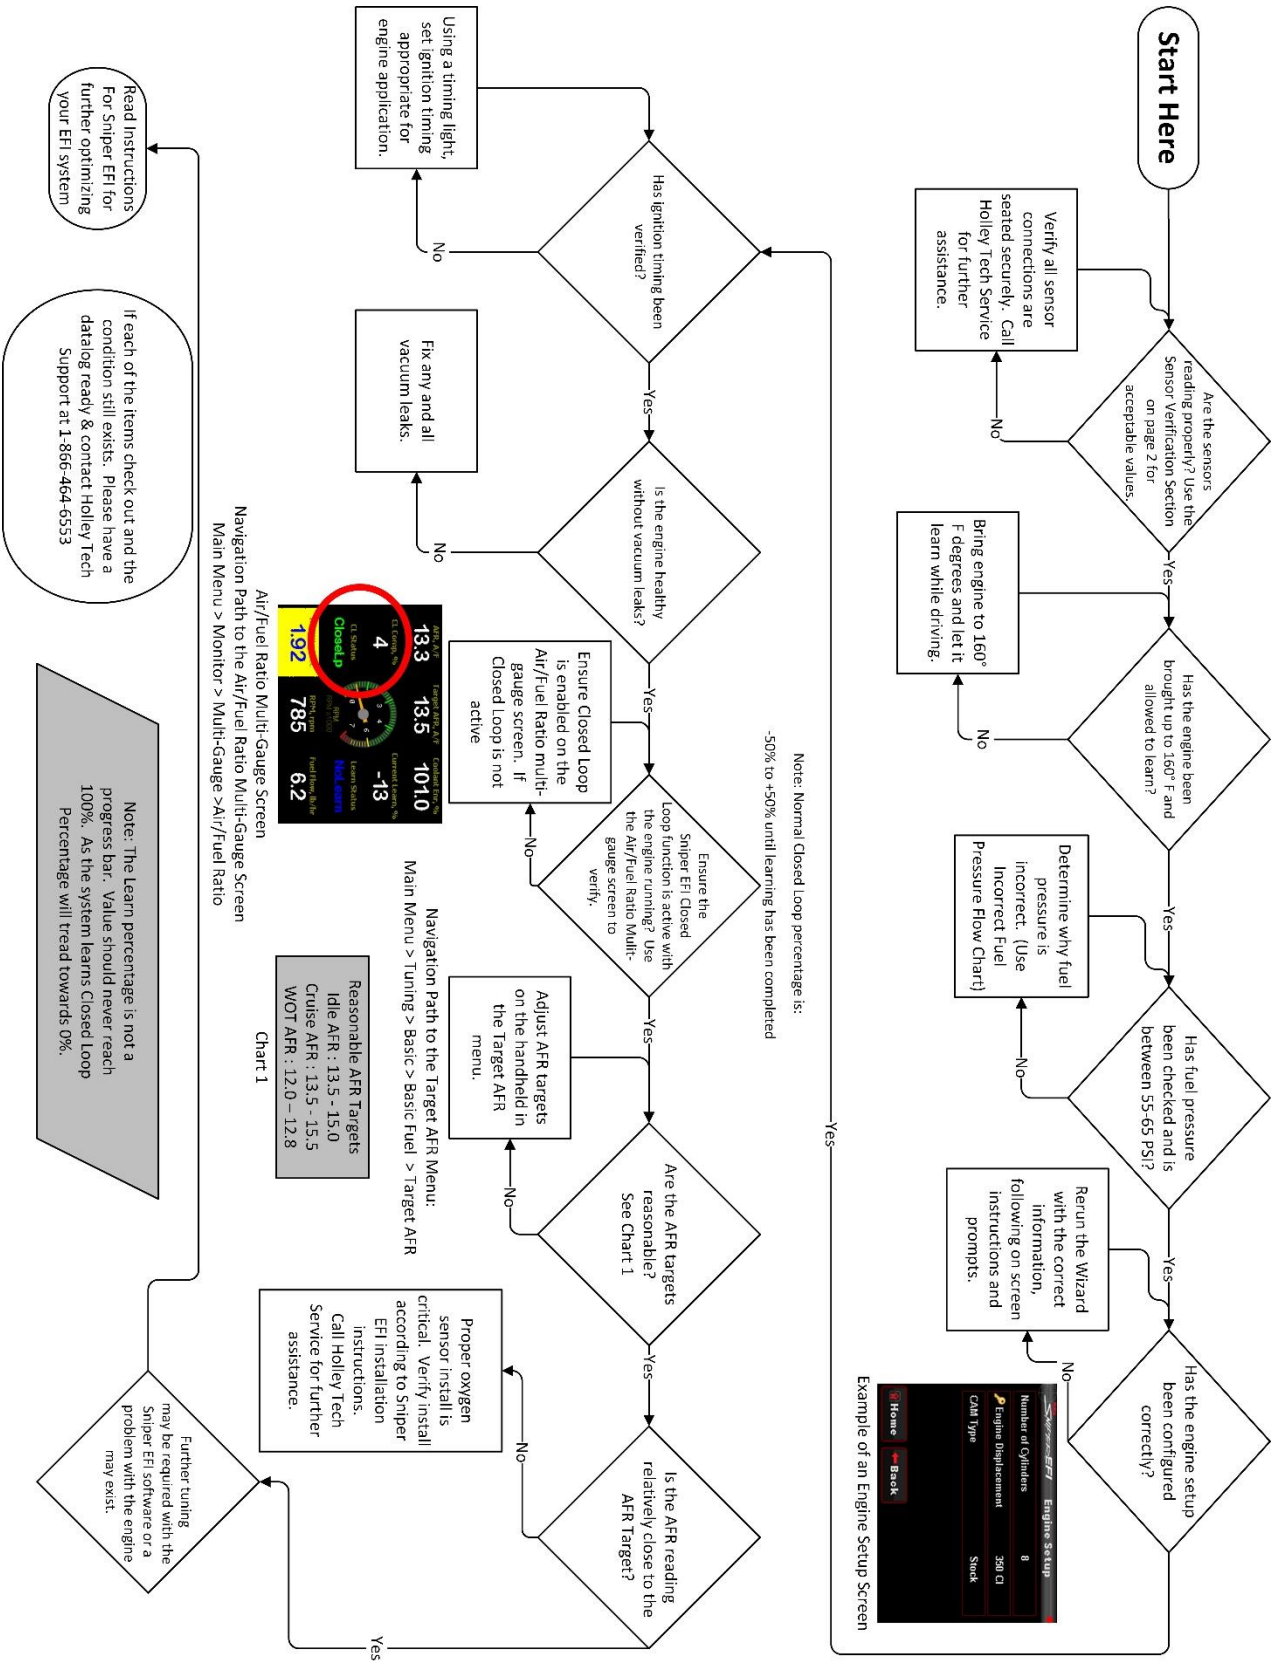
Start Here

Are the sensors reading properly? Use the Sensor Verification Section on page 2 for acceptable values.

No

Verify all sensor connections are seated securely. Call Holley Tech Service for further assistance.

Yes

Has the engine been brought up to 160° F and allowed to learn?

No

Bring engine to 160° F degrees and let it learn while driving.

Yes

Has fuel pressure been checked and is between 55-65 PSI?

No

Determine why fuel pressure is incorrect. (Use Incorrect Fuel Pressure Flow Chart)

Yes

Has the engine setup been configured correctly?

No

Rerun the Wizard with the correct information, following on screen instructions and prompts.

Engine Setup
Number of Cylinders 8
Engine Displacement 350 CI
CAM Type Stock
Home
Back

Example of an Engine Setup Screen

Yes

Has ignition timing been verified?

No

Using a timing light, set ignition timing appropriate for engine application.

Yes

Is the engine healthy without vacuum leaks?

No

Fix any and all vacuum leaks.

Yes

Note: Normal Closed Loop percentage is:
-50% to +50% until learning has been completed

Ensure the Sniper EFI Closed Loop function is active with the engine running? Use the Air/Fuel Ratio Multi-gauge screen to verify.

No

Ensure Closed Loop is enabled on the Air/Fuel Ratio multi-gauge screen. If Closed Loop is not active

AFR, A/F 13.3
Target AFR, A/F 13.5
Coolant Eng, °F 101.0
CL Comp, % 4
Current Learn, % -13
CL Status ClosedLp
Learn Status Not Learn
1.92
RPM, rpm 785
Fuel Flow, lb/hr 6.2

Navigation Path to the Air/Fuel Ratio Multi-Gauge Screen
Main Menu > Monitor > Multi-Gauge >Air/Fuel Ratio

Air/Fuel Ratio Multi-Gauge Screen

Yes

Navigation Path to the Target AFR Menu:
Main Menu > Tuning > Basic > Basic Fuel > Target AFR

Are the AFR targets reasonable? See Chart 1

No

Adjust AFR targets on the handheld in the Target AFR menu.

Reasonable AFR Targets
Idle AFR : 13.5 - 15.0
Cruise AFR : 13.5 - 15.5
WOT AFR : 12.0 – 12.8

Chart 1

Yes

Is the AFR reading relatively close to the AFR Target?

No

Proper oxygen sensor install is critical. Verify install according to Sniper EFI installation instructions. Call Holley Tech Service for further assistance.

Yes

Further tuning may be required with the Sniper EFI software or a problem with the engine may exist.

Read Instructions For Sniper EFI for further optimizing your EFI system

If each of the items check out and the condition still exists. Please have a datalog ready & contact Holley Tech Support at 1-866-464-6553

Note: The Learn percentage is not a progress bar. Value should never reach 100%. As the system learns Closed Loop Percentage will tread towards 0%.